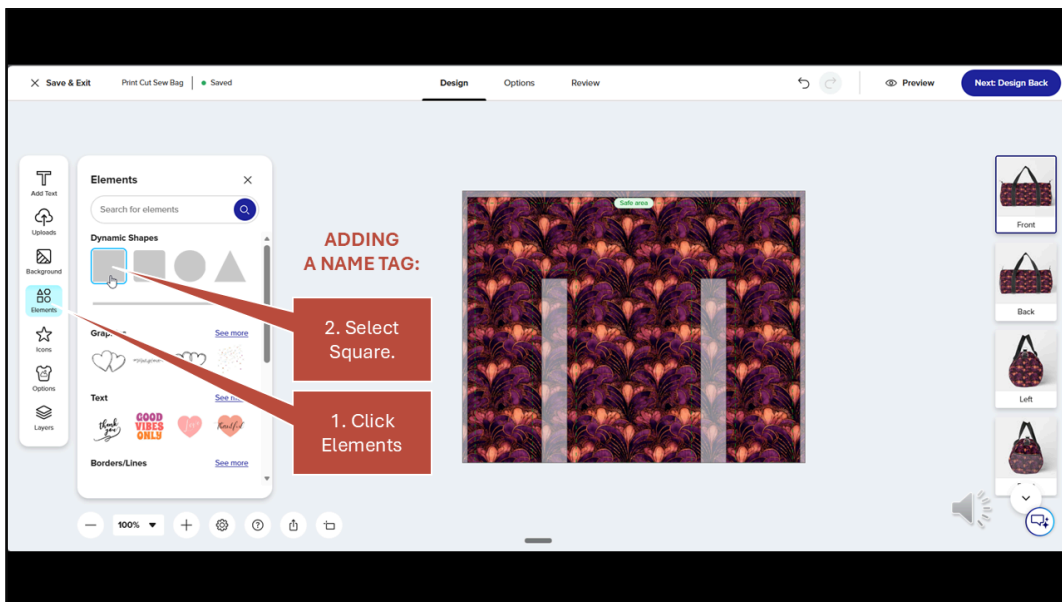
Save & Exit    Print Cut Sew Bag | Saved

Design    Options    Review

Preview    Next: Design Back

Add Text
Uploads
Background
Elements
Icons
Options
Layers

Elements

Search for elements

Dynamic Shapes

Grap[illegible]    See more

Text    See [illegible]

thank you    GOOD VIBES ONLY    Love    Beautiful

Borders/Lines    See more

ADDING A NAME TAG:

2. Select Square.

1. Click Elements

Safe area

Front
Back
Left

100%